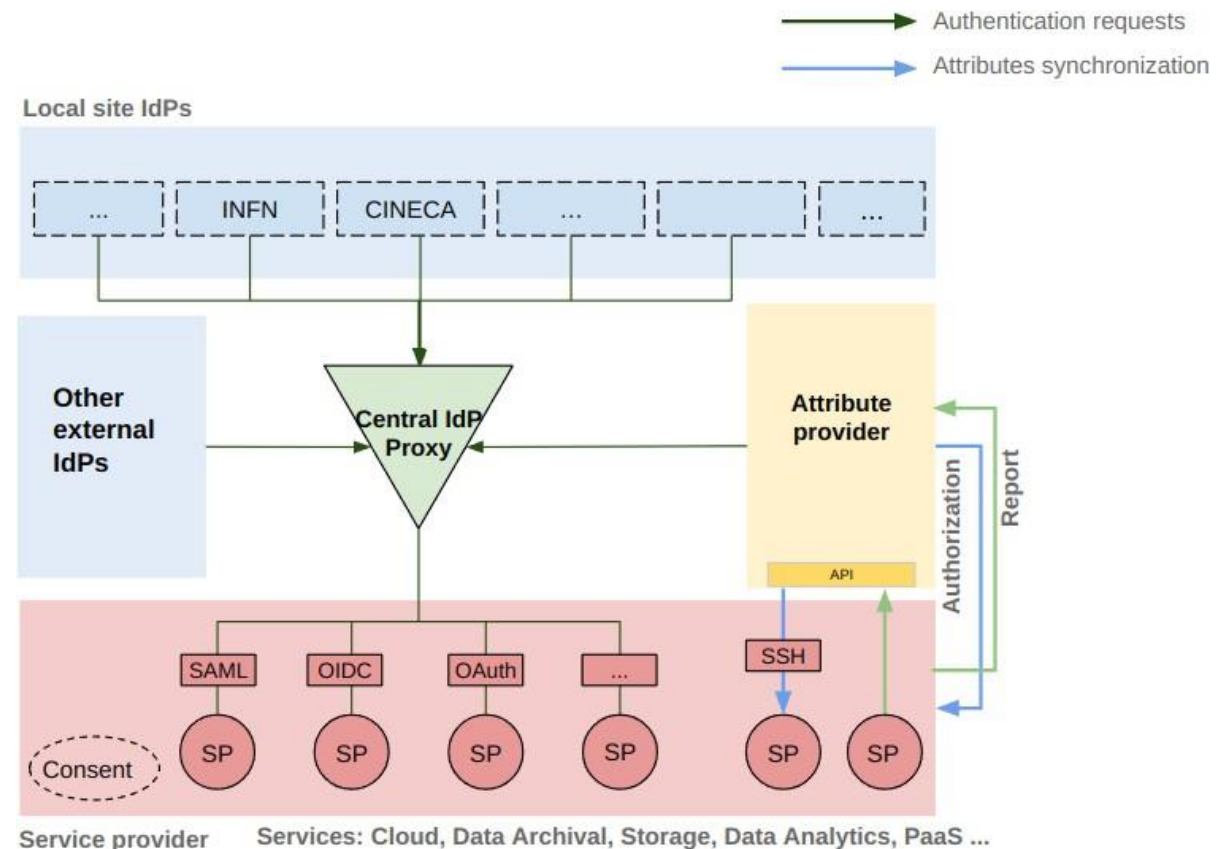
Authentication requests

Attributes synchronization

Local site IdPs

...

INFN

CINECA

...

...

Other external IdPs

Central IdP Proxy

Attribute provider

Authorization

Report

API

SAML

OIDC

OAuth

...

SSH

SP

SP

SP

SP

SP

SP

Consent

Service provider

Services: Cloud, Data Archival, Storage, Data Analytics, PaaS ...